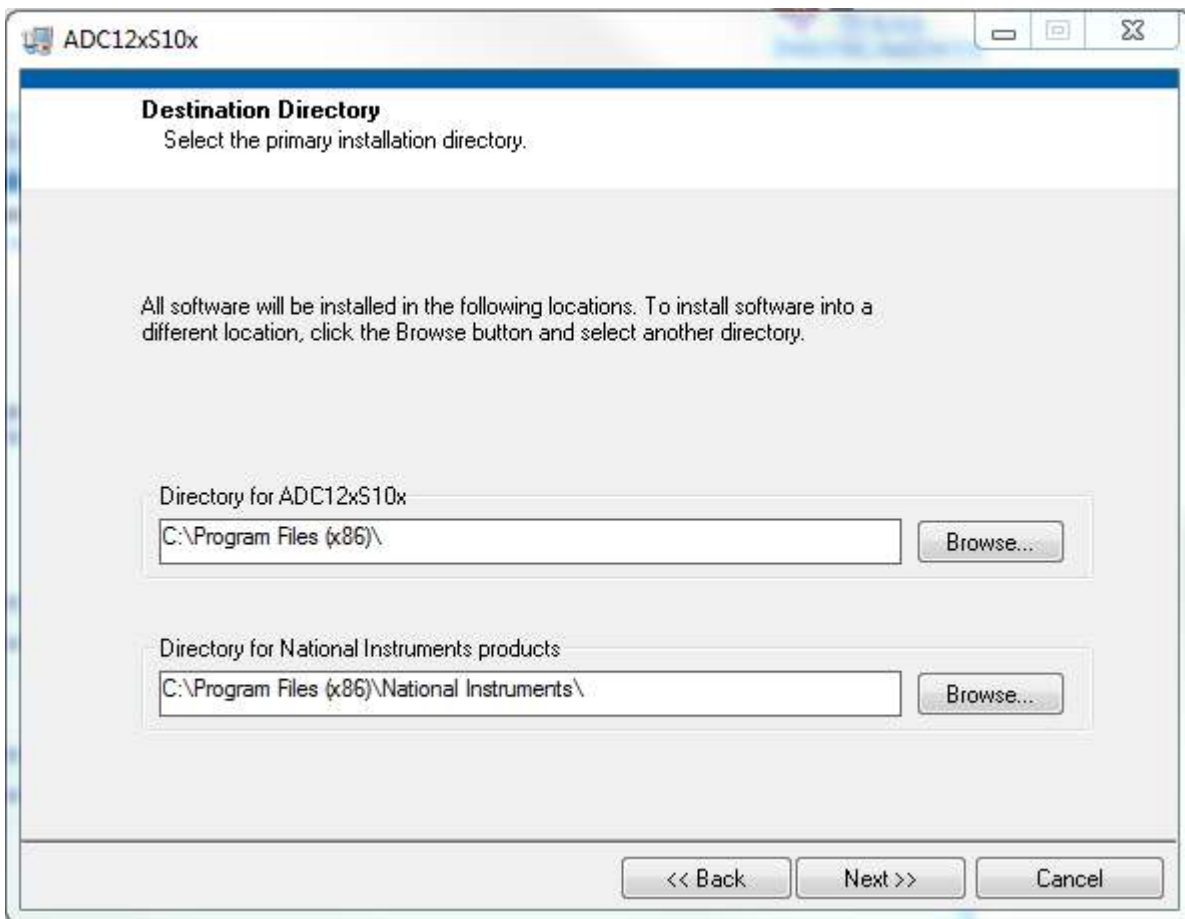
ADC12xS10x

Destination Directory
Select the primary installation directory.

All software will be installed in the following locations. To install software into a different location, click the Browse button and select another directory.

Directory for ADC12xS10x
C:\Program Files (x86)\
Browse...

Directory for National Instruments products
C:\Program Files (x86)\National Instruments\
Browse...

<< Back
Next >>
Cancel